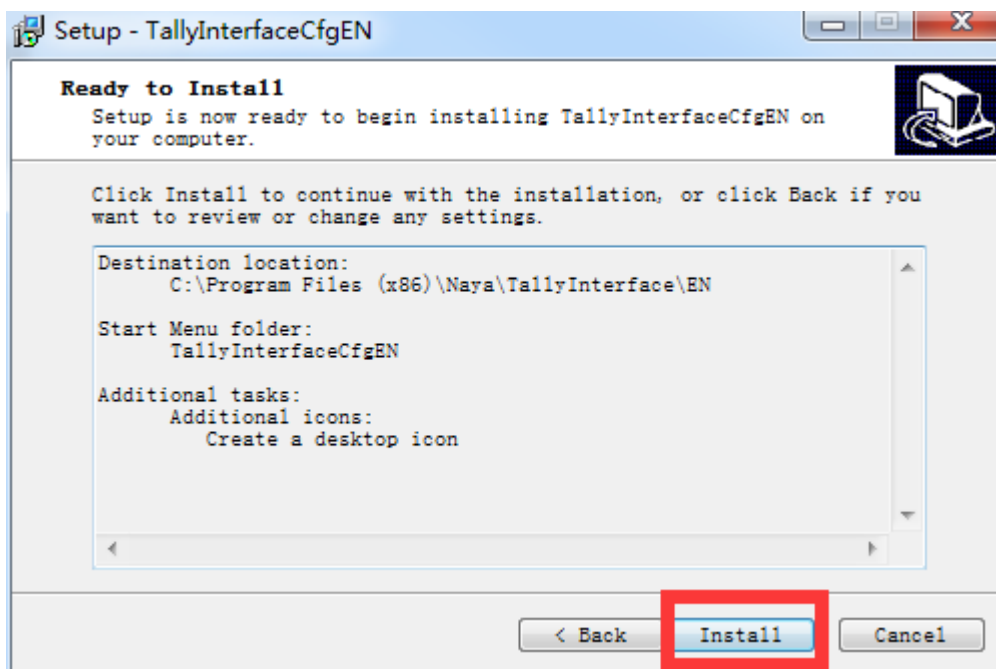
Setup - TallyInterfaceCfgEN

Ready to Install
Setup is now ready to begin installing TallyInterfaceCfgEN on your computer.

Click Install to continue with the installation, or click Back if you want to review or change any settings.

Destination location:
C:\Program Files (x86)\Naya\TallyInterface\EN

Start Menu folder:
TallyInterfaceCfgEN

Additional tasks:
Additional icons:
Create a desktop icon

< Back
Install
Cancel